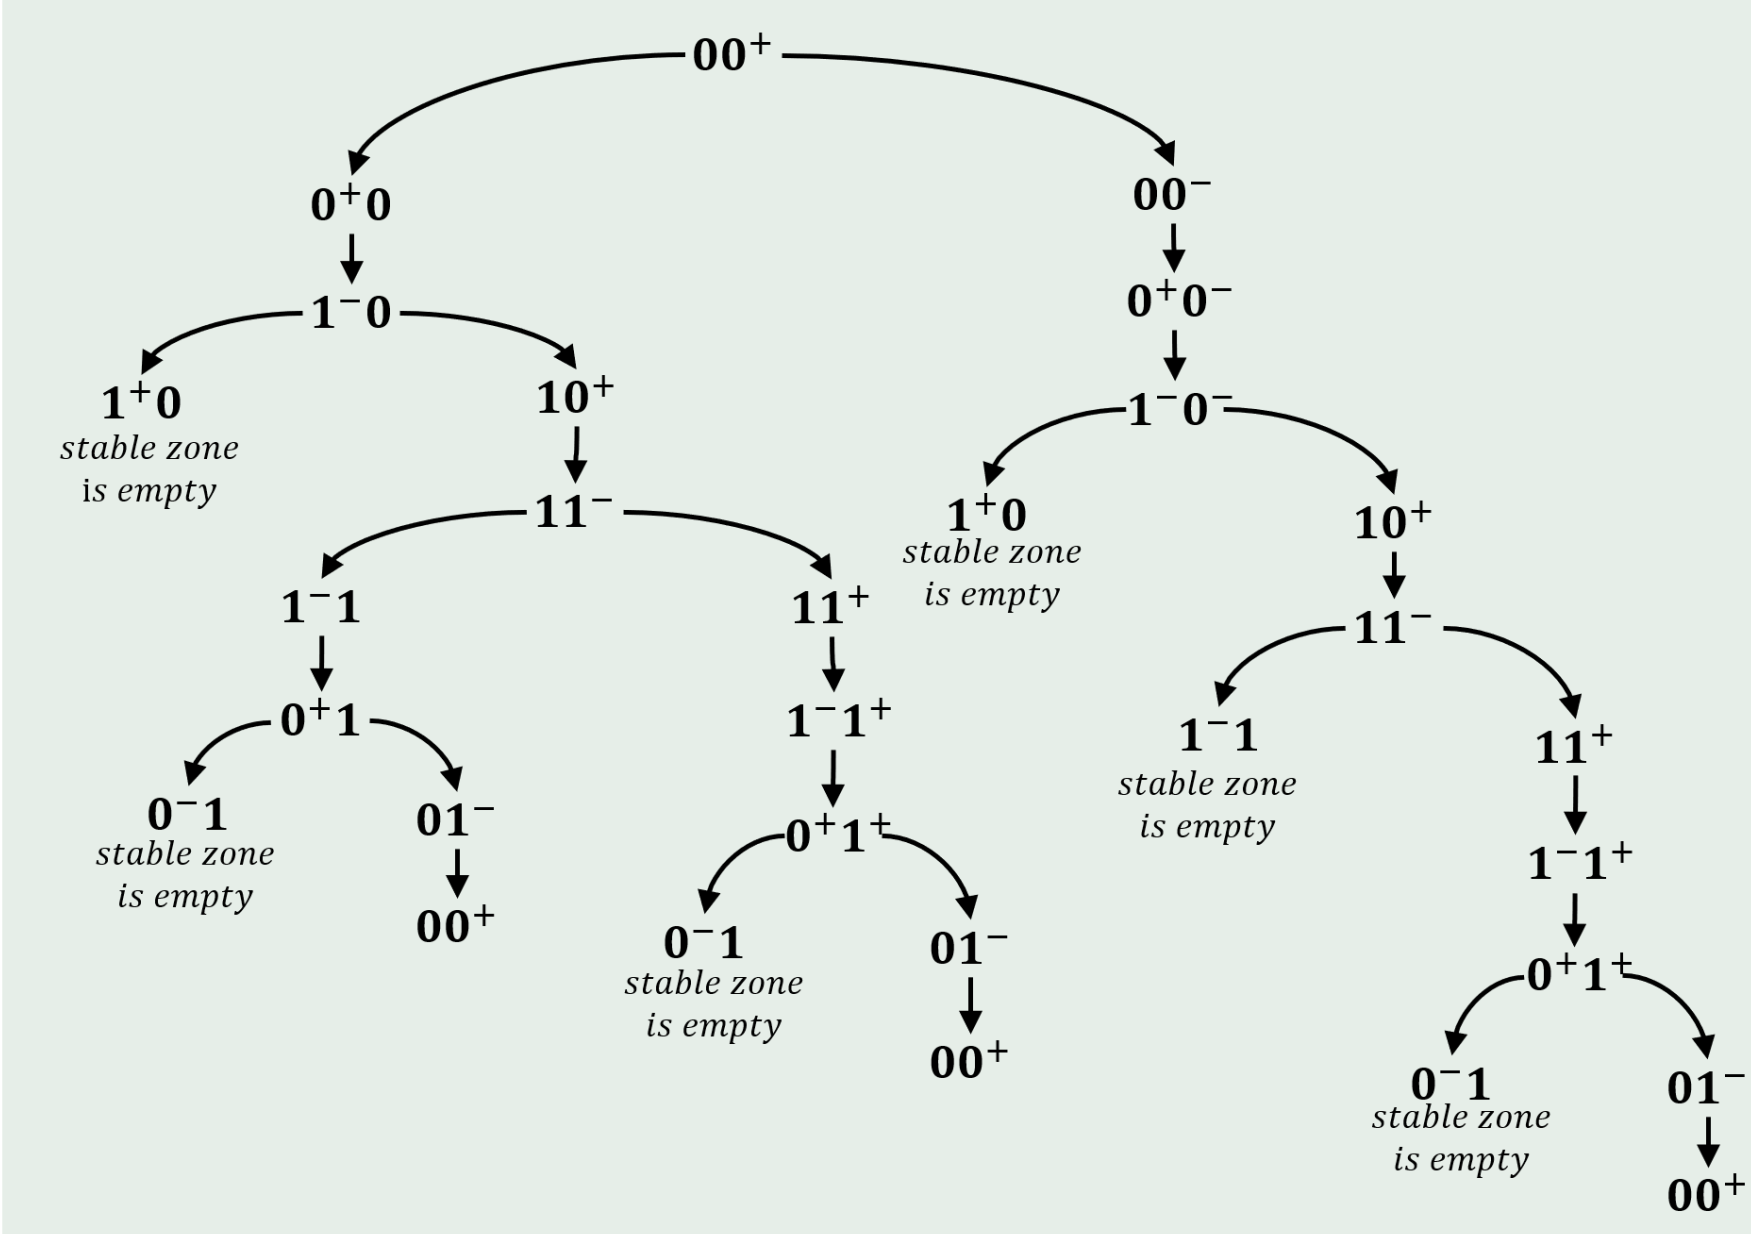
$00^+$

$0^+0$

$1^-0$

$1^+0$
stable zone is empty

$10^+$

$11^-$

$1^-1$

$0^+1$

$0^-1$
stable zone is empty

$01^-$

$00^+$

$11^+$

$1^-1^+$

$0^+1^+$

$0^-1$
stable zone is empty

$01^-$

$00^+$

$00^-$

$0^+0^-$

$1^-0^-$

$1^+0$
stable zone is empty

$10^+$

$11^-$

$1^-1$
stable zone is empty

$11^+$

$1^-1^+$

$0^+1^+$

$0^-1$
stable zone is empty

$01^-$

$00^+$